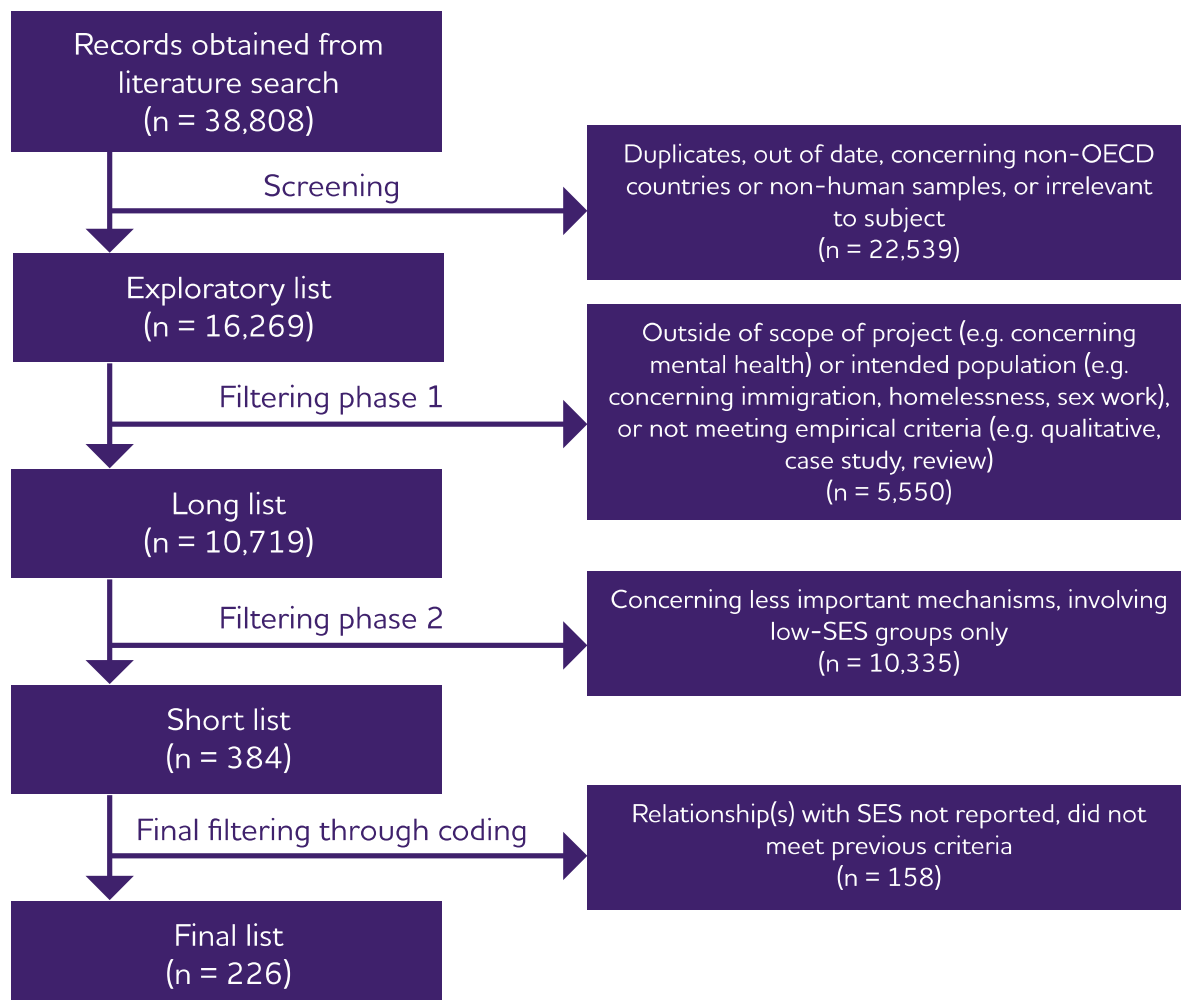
Records obtained from literature search
(n = 38,808)

Screening

Duplicates, out of date, concerning non-OECD countries or non-human samples, or irrelevant to subject
(n = 22,539)

Exploratory list
(n = 16,269)

Filtering phase 1

Outside of scope of project (e.g. concerning mental health) or intended population (e.g. concerning immigration, homelessness, sex work), or not meeting empirical criteria (e.g. qualitative, case study, review)
(n = 5,550)

Long list
(n = 10,719)

Filtering phase 2

Concerning less important mechanisms, involving low-SES groups only
(n = 10,335)

Short list
(n = 384)

Final filtering through coding

Relationship(s) with SES not reported, did not meet previous criteria
(n = 158)

Final list
(n = 226)